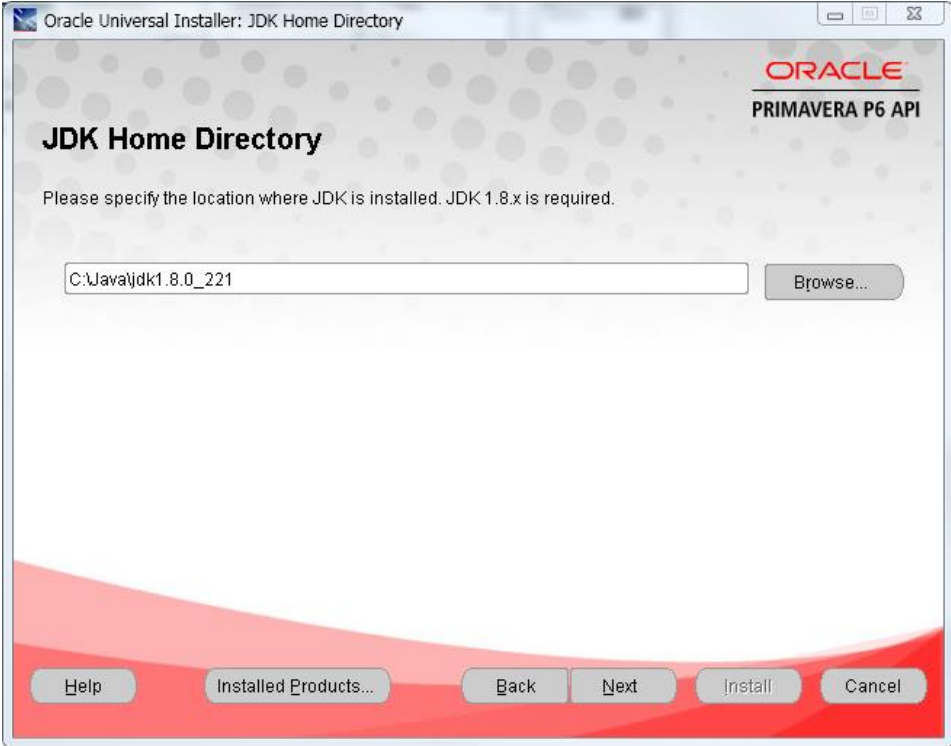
Oracle Universal Installer: JDK Home Directory

ORACLE
PRIMAVERA P6 API

JDK Home Directory

Please specify the location where JDK is installed. JDK 1.8.x is required.

C:\Java\jdk1.8.0_221

Browse...

Help

Installed Products...

Back

Next

Install

Cancel